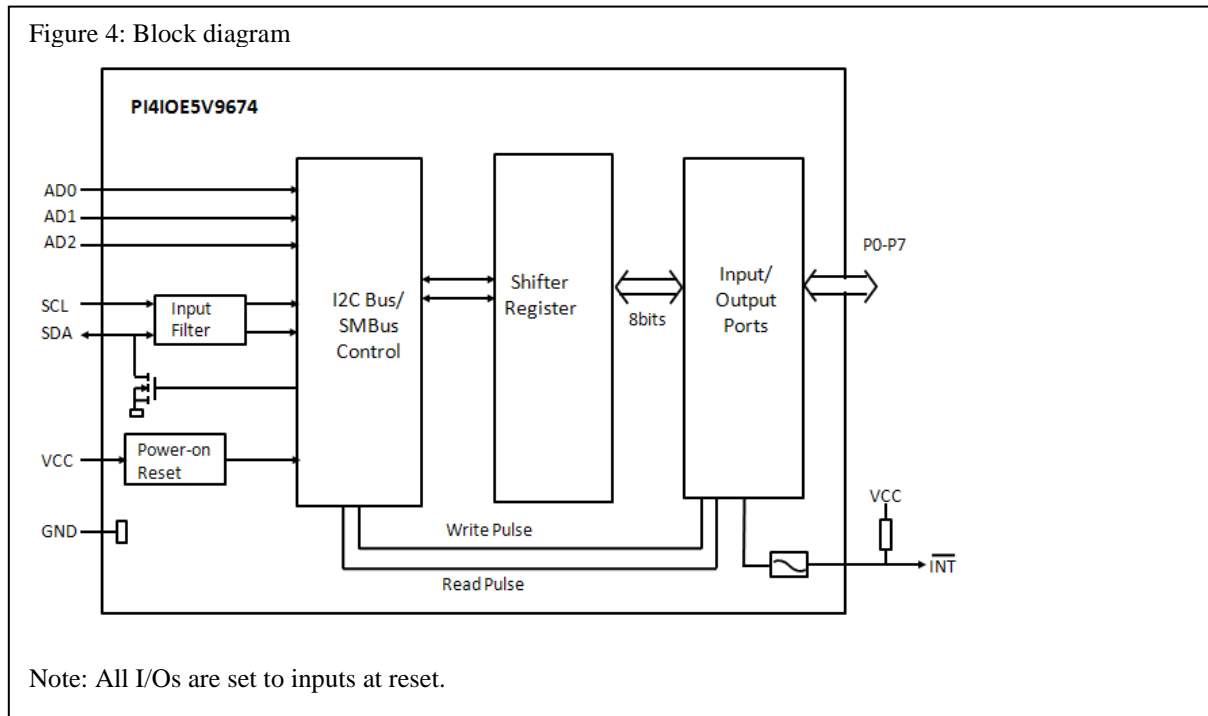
Figure 4: Block diagram

PI4IOE5V9674

AD0
AD1
AD2
SCL
SDA
Input Filter
VCC
Power-on Reset
GND

I2C Bus/ SMBus Control

Shifter Register

8bits

Input/ Output Ports

P0-P7

VCC

$\overline{INT}$

Write Pulse

Read Pulse

Note: All I/Os are set to inputs at reset.